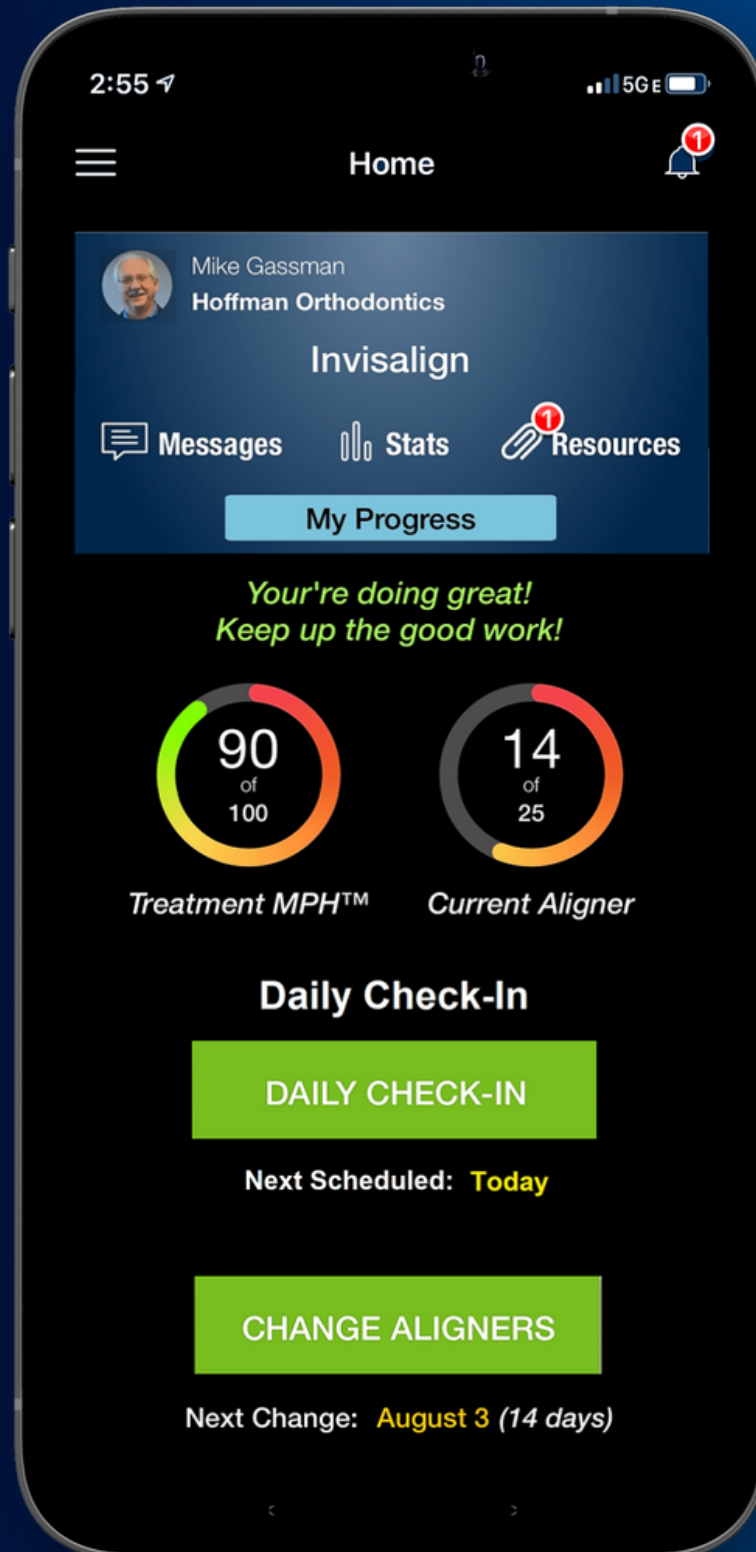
2:55

5GE

Home

1

Mike Gassman
Hoffman Orthodontics

Invisalign

Messages Stats 1 Resources

My Progress

Your're doing great!
Keep up the good work!

90
of
100

14
of
25

Treatment MPH™ Current Aligner

Daily Check-In

DAILY CHECK-IN

Next Scheduled: Today

CHANGE ALIGNERS

Next Change: August 3 (14 days)